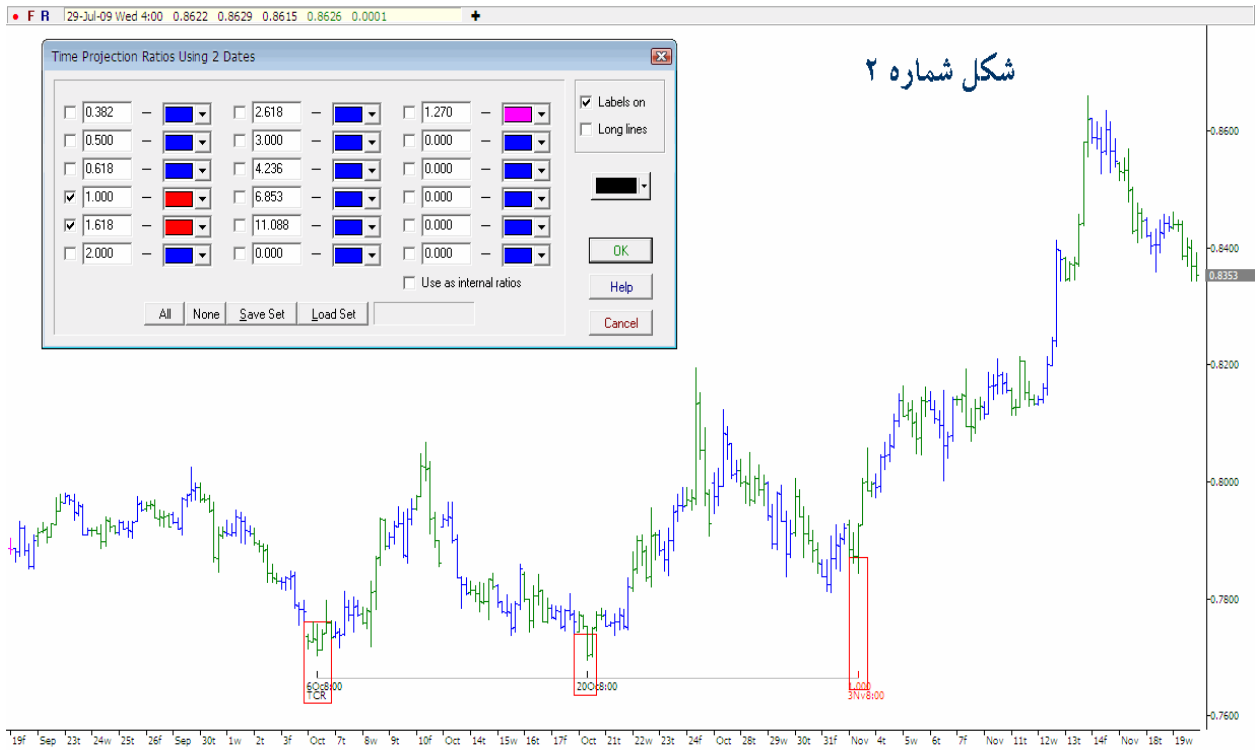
F R 29-Jul-09 Wed 4:00 0.8622 0.8629 0.8615 0.8626 0.0001

Time Projection Ratios Using 2 Dates

0.382 2.618 1.270
0.500 3.000 0.000
0.618 4.236 0.000
1.000 6.853 0.000
1.618 11.088 0.000
2.000 0.000 0.000

Use as internal ratios

All None Save Set Load Set

Labels on
Long lines

OK
Help
Cancel

شکل شماره ۲

0.8600
0.8400
0.8353
0.8200
0.8000
0.7800
0.7600

6Oct8:00
TCR
20Oct8:00
1.000
3Nov8:00

19f Sep 23t 24w 25t 26f Sep 30t 1w 2t 3f Oct 7t 8w 9t 10f Oct 14t 15w 16t 17f Oct 21t 22w 23t 24f Oct 28t 29w 30t 31f Nov 4t 5w 6t 7f Nov 11t 12w 13t 14f Nov 18t 19w